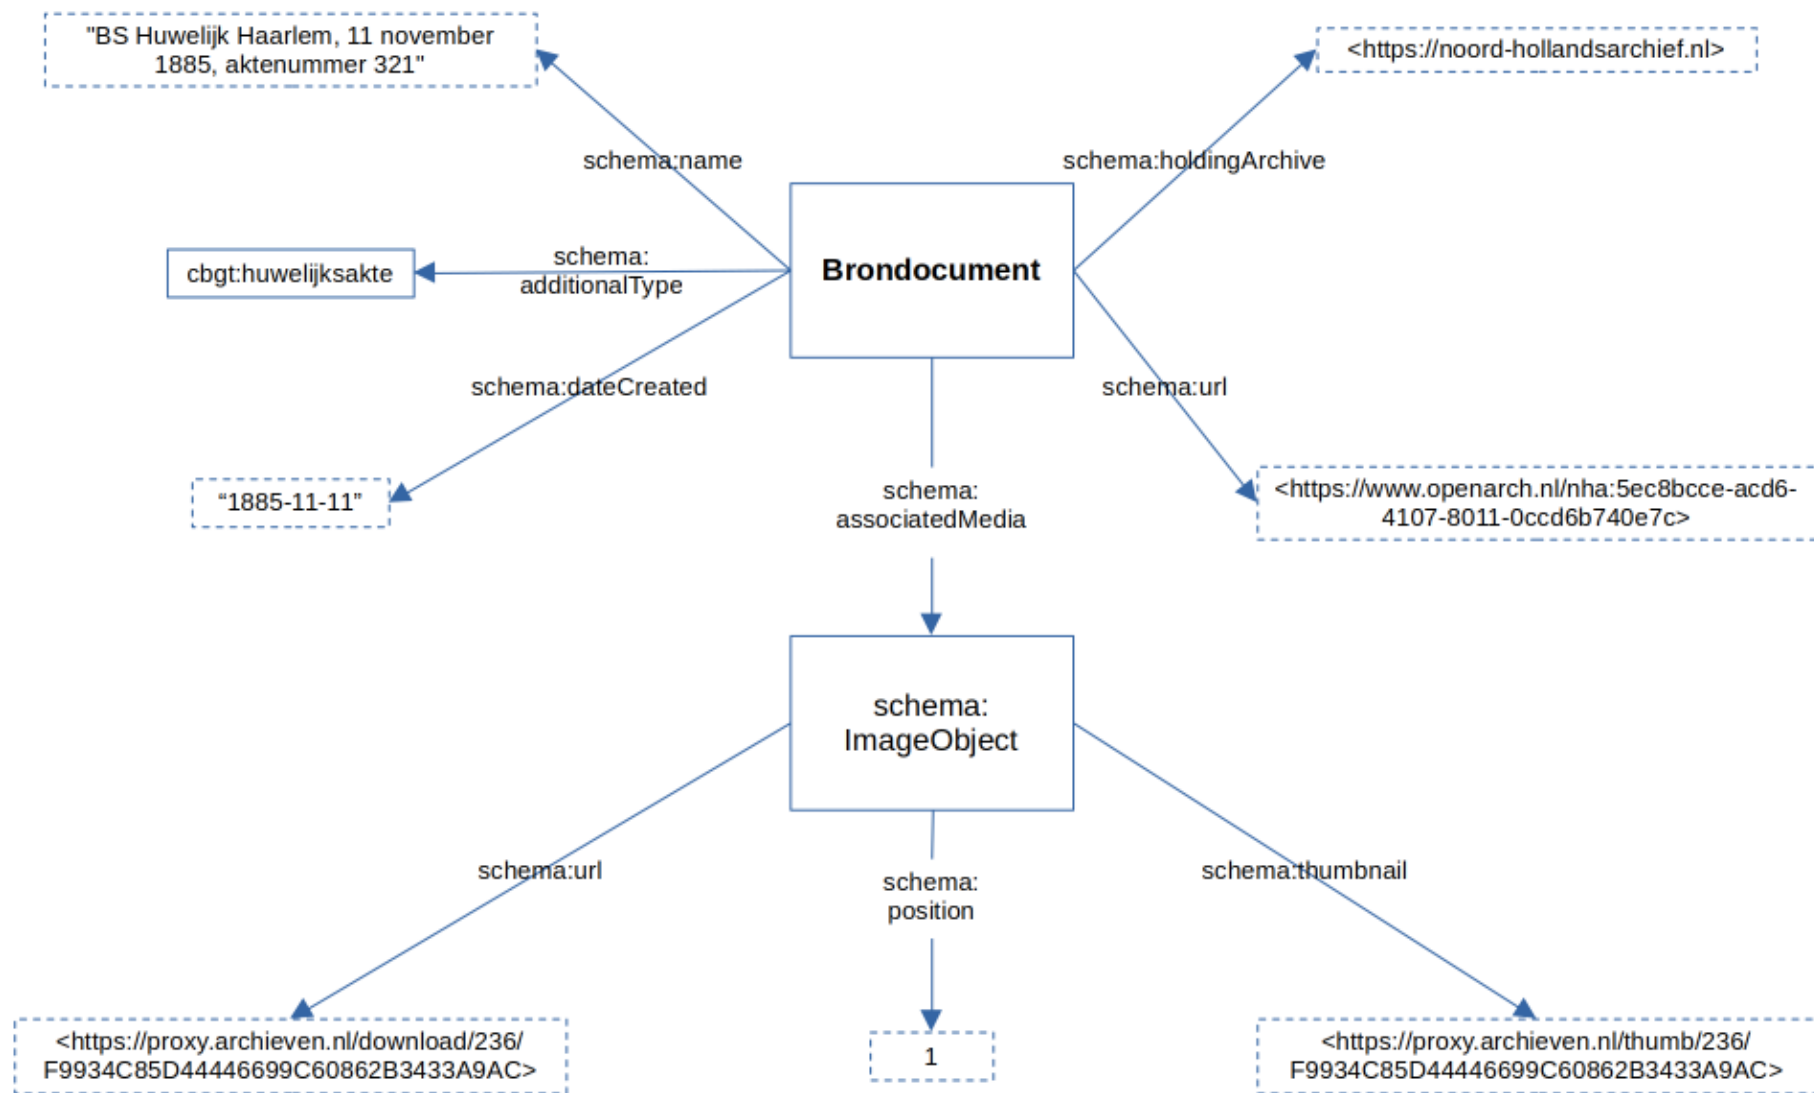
"BS Huwelijk Haarlem, 11 november 1885, aktenummer 321"

<https://noord-hollandsarchief.nl>

schema:name

schema:holdingArchive

cbgt:huwelijksakte

schema: additionalType

Brondocument

schema:dateCreated

schema:url

"1885-11-11"

schema: associatedMedia

<https://www.openarch.nl/nha:5ec8bcce-acd6-4107-8011-0ccd6b740e7c>

schema: ImageObject

schema:url

schema: position

schema:thumbnail

<https://proxy.archieven.nl/download/236/F9934C85D44446699C60862B3433A9AC>

1

<https://proxy.archieven.nl/thumb/236/F9934C85D44446699C60862B3433A9AC>